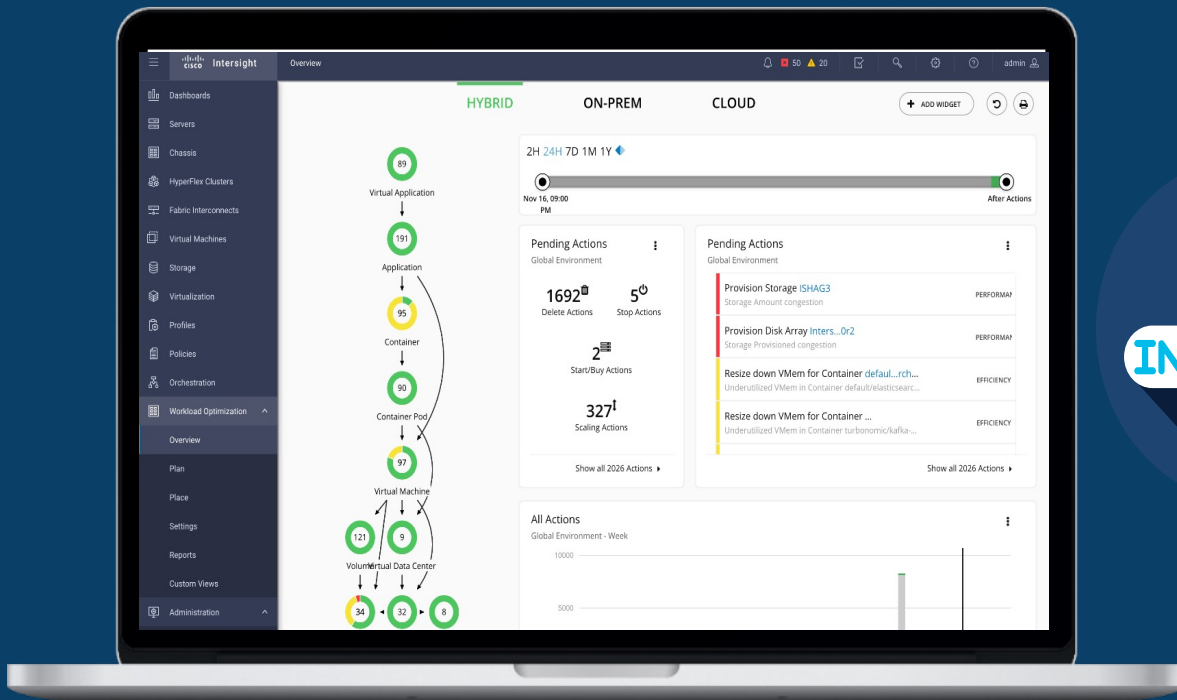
cisco Intersight

Overview

50 20

admin

Dashboards
Servers
Chassis
HyperFlex Clusters
Fabric Interconnects
Virtual Machines
Storage
Virtualization
Profiles
Policies
Orchestration
Workload Optimization
Overview
Plan
Place
Settings
Reports
Custom Views
Administration

HYBRID ON-PREM CLOUD

ADD WIDGET

89
Virtual Application
191
Application
95
Container
90
Container Pod
97
Virtual Machine
121 9
Volume Virtual Data Center
34 32 8

2H 24H 7D 1M 1Y

Nov 16, 09:00 PM

After Actions

Pending Actions
Global Environment

1692 Delete Actions
5 Stop Actions
2 Start/Buy Actions
327 Scaling Actions

Show all 2026 Actions

Pending Actions
Global Environment

Provision Storage ISHAG3
Storage Amount congestion
PERFORMAN

Provision Disk Array Inters...0r2
Storage Provisioned congestion
PERFORMAN

Resize down VMem for Container defaul...rch...
Underutilized VMem in Container default/elasticsearc...
EFFICIENCY

Resize down VMem for Container ...
Underutilized VMem in Container turbonomic/kafka-...
EFFICIENCY

Show all 2026 Actions

All Actions
Global Environment - Week

10000
5000

IN